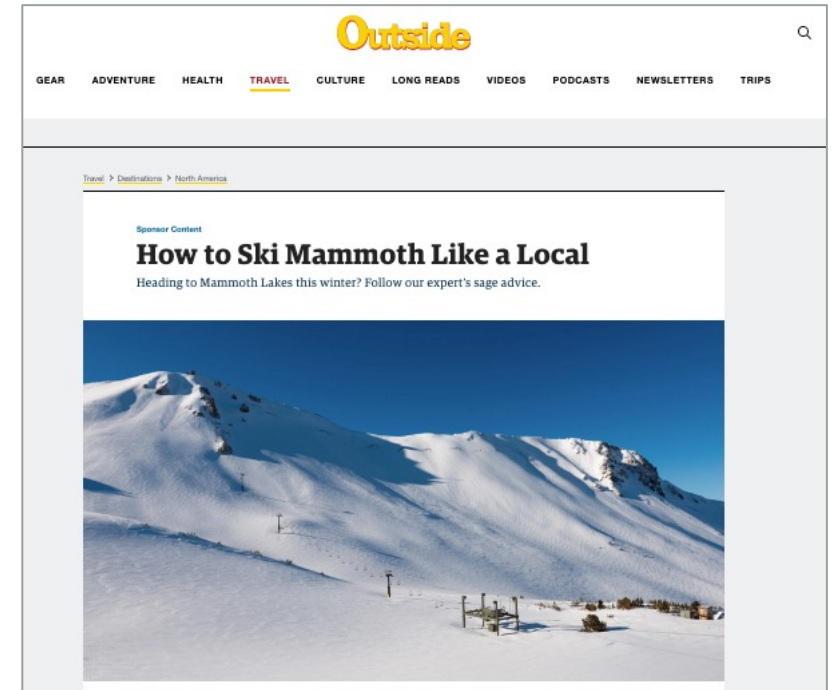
Outside

GEAR ADVENTURE HEALTH TRAVEL CULTURE LONG READS VIDEOS PODCASTS NEWSLETTERS TRIPS

Travel > Destinations > North America

Sponsor Content

How to Ski Mammoth Like a Local

Heading to Mammoth Lakes this winter? Follow our expert's sage advice.